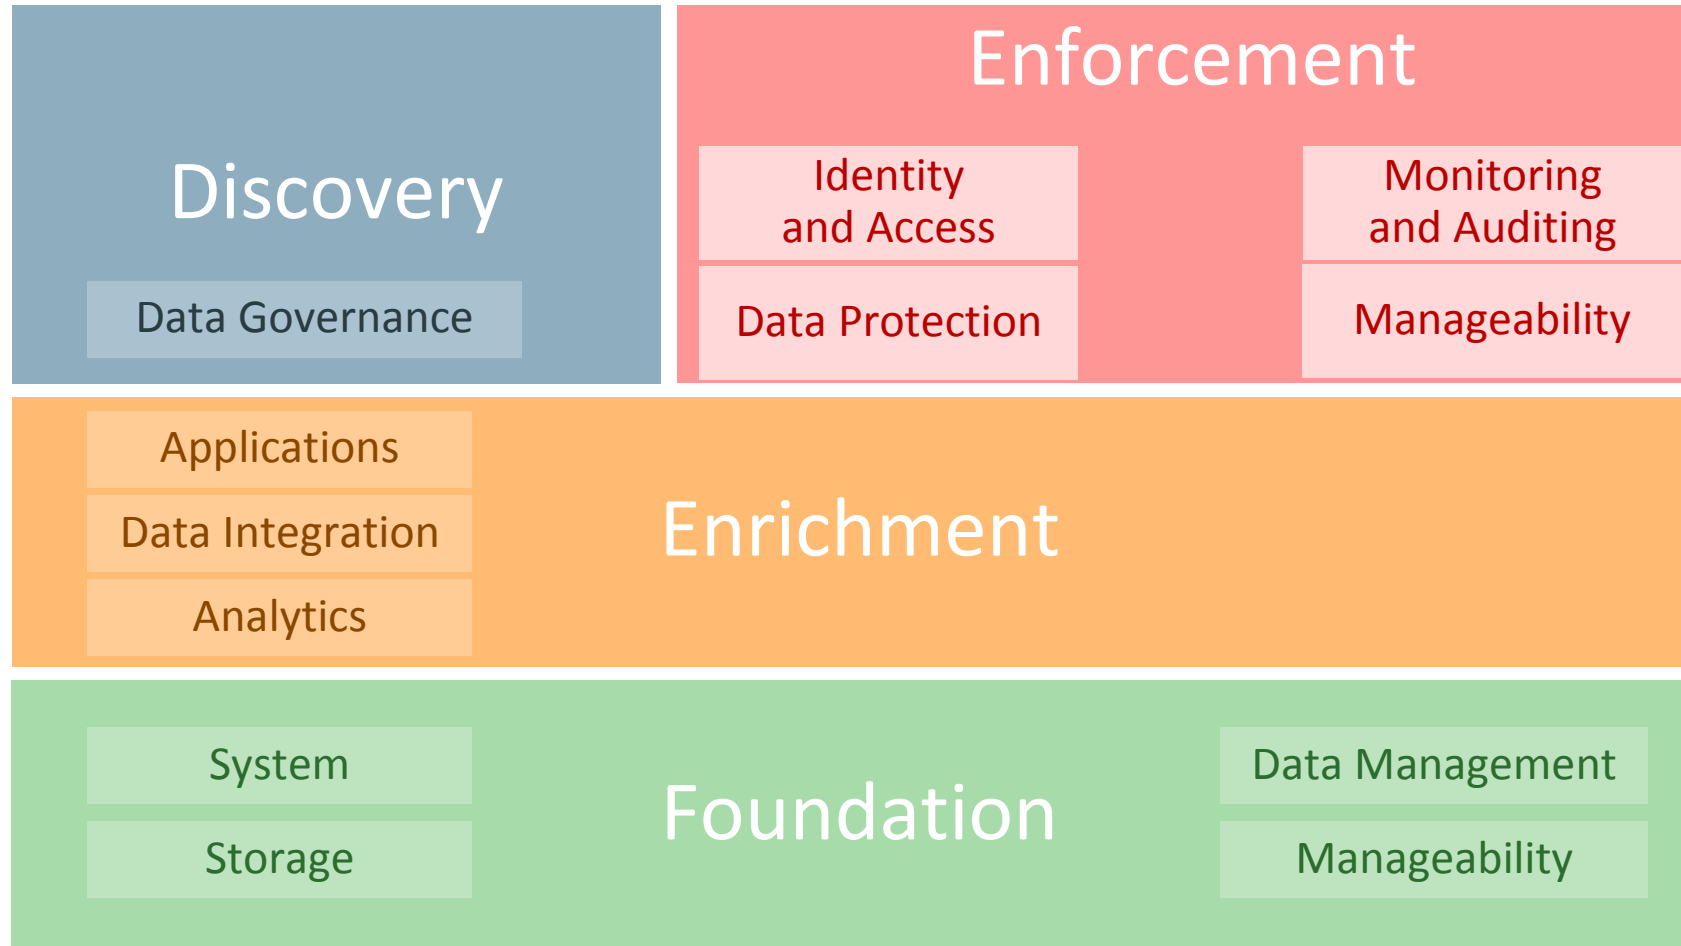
Discovery

Data Governance

Enforcement

Identity and Access

Data Protection

Monitoring and Auditing

Manageability

Applications

Data Integration

Analytics

Enrichment

System

Storage

Foundation

Data Management

Manageability